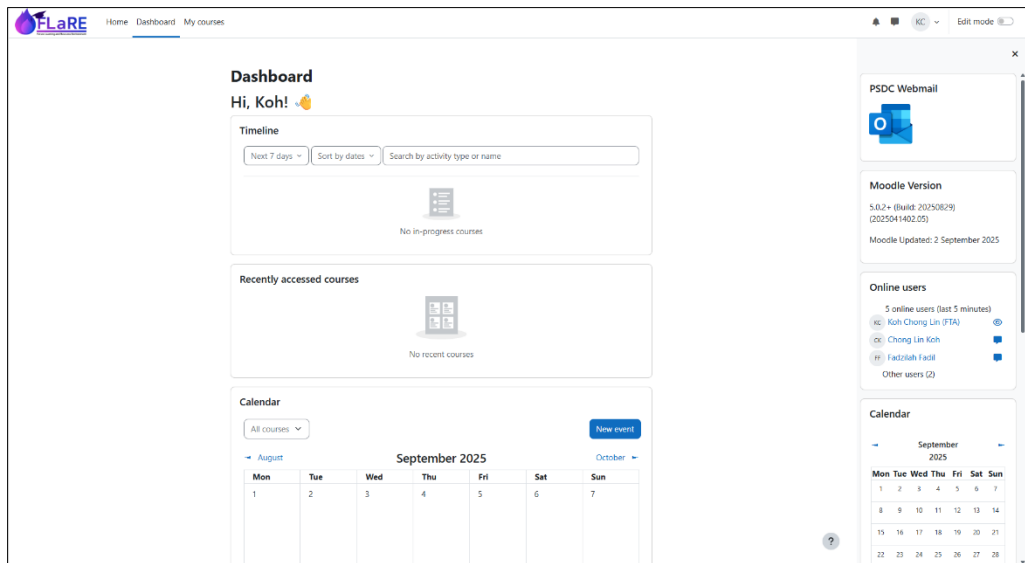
FLaRE

Home Dashboard My courses

KC Edit mode

Dashboard

Hi, Koh! 👋

Timeline

Next 7 days Sort by dates Search by activity type or name

No in-progress courses

Recently accessed courses

No recent courses

Calendar

All courses

New event

August September 2025 October

| Mon | Tue | Wed | Thu | Fri | Sat | Sun |
|---|---|---|---|---|---|---|
| 1 | 2 | 3 | 4 | 5 | 6 | 7 |

?

×

PSDC Webmail

Moodle Version

5.0.2+ (Build: 20250829) (2025041402.05)

Moodle Updated: 2 September 2025

Online users

5 online users (last 5 minutes)

KC Koh Chong Lin (FTA)

CK Chong Lin Koh

FF Fadzilah Fadil

Other users (2)

Calendar

September 2025

| Mon | Tue | Wed | Thu | Fri | Sat | Sun |
|---|---|---|---|---|---|---|
| 1 | 2 | 3 | 4 | 5 | 6 | 7 |
| 8 | 9 | 10 | 11 | 12 | 13 | 14 |
| 15 | 16 | 17 | 18 | 19 | 20 | 21 |
| 22 | 23 | 24 | 25 | 26 | 27 | 28 |